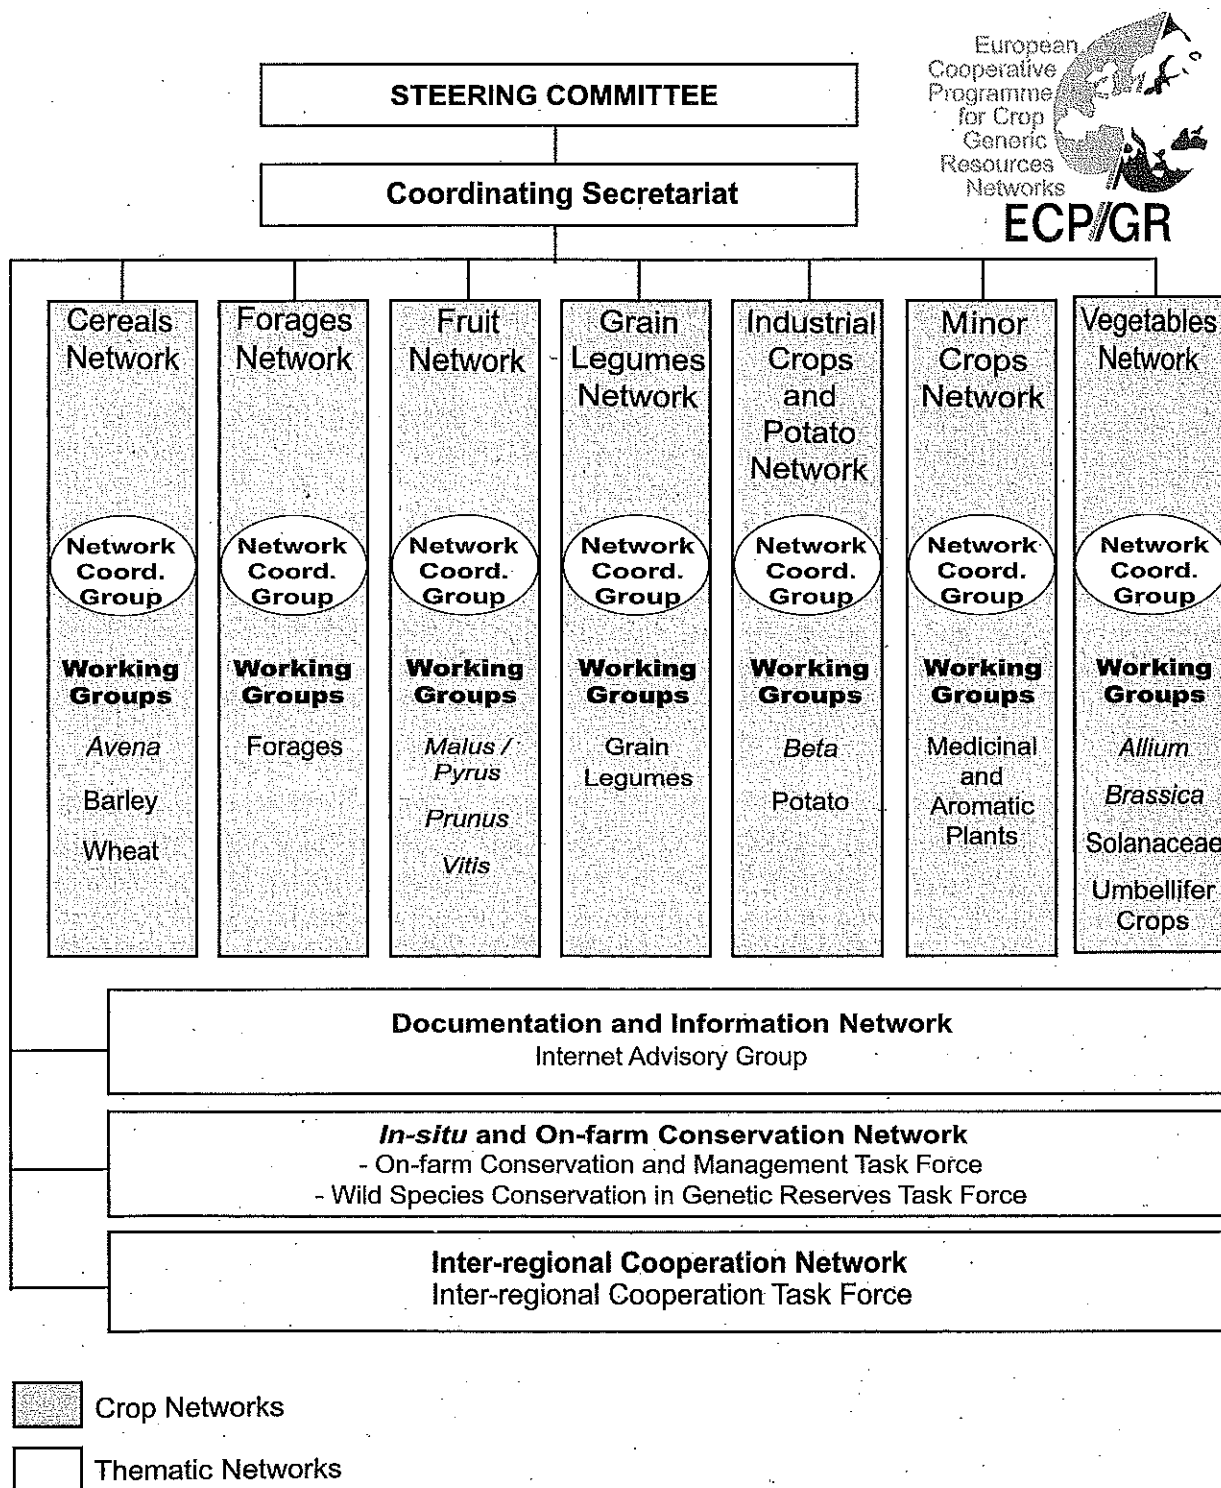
European Cooperative Programme for Crop Genetic Resources Networks
ECP/GR

STEERING COMMITTEE

Coordinating Secretariat

Cereals Network
Network Coord. Group
Working Groups
*Avena*
Barley
Wheat

Forages Network
Network Coord. Group
Working Groups
Forages

Fruit Network
Network Coord. Group
Working Groups
*Malus / Pyrus*
*Prunus*
*Vitis*

Grain Legumes Network
Network Coord. Group
Working Groups
Grain Legumes

Industrial Crops and Potato Network
Network Coord. Group
Working Groups
*Beta*
Potato

Minor Crops Network
Network Coord. Group
Working Groups
Medicinal and Aromatic Plants

Vegetables Network
Network Coord. Group
Working Groups
*Allium*
*Brassica*
Solanaceae
Umbellifer Crops

Documentation and Information Network
Internet Advisory Group

*In-situ* and On-farm Conservation Network
- On-farm Conservation and Management Task Force
- Wild Species Conservation in Genetic Reserves Task Force

Inter-regional Cooperation Network
Inter-regional Cooperation Task Force

Crop Networks

Thematic Networks